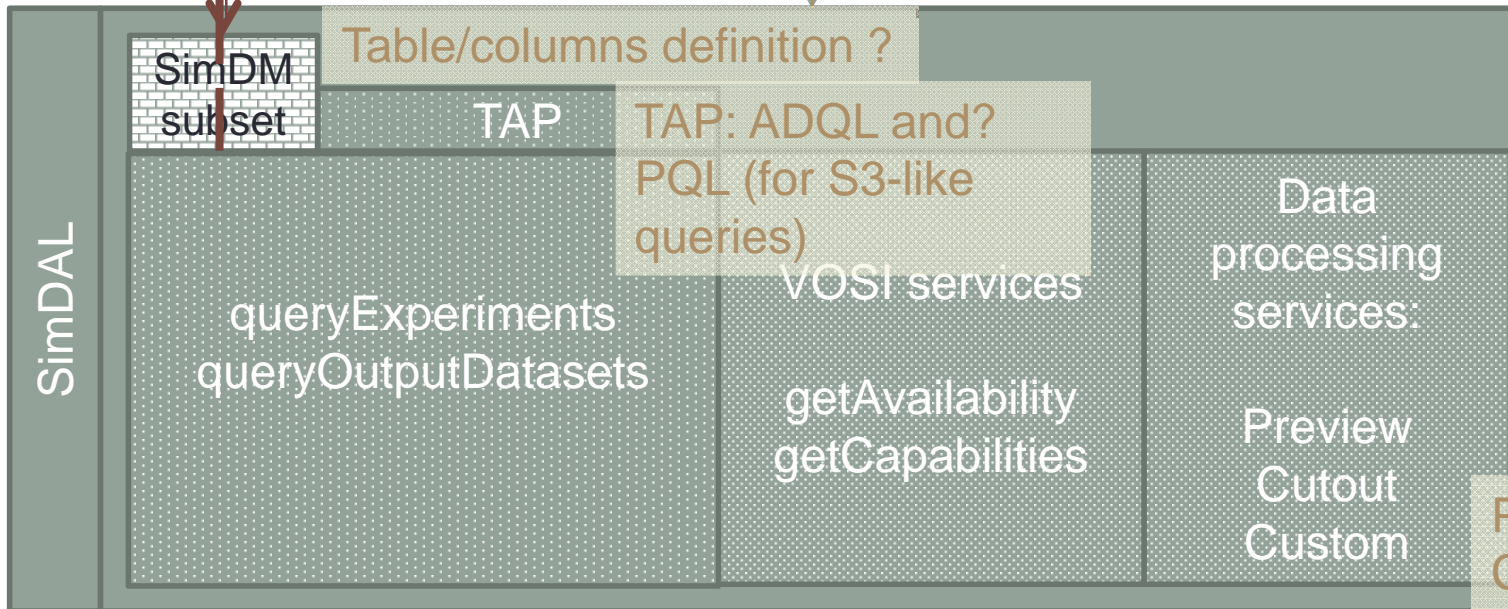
SimDAL

SimDM subset

Table/columns definition ?

TAP

TAP: ADQL and? PQL (for S3-like queries)

queryExperiments
queryOutputDatasets

VOSI services

getAvailability
getCapabilities

Data processing services:

Preview
Cutout
Custom

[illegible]